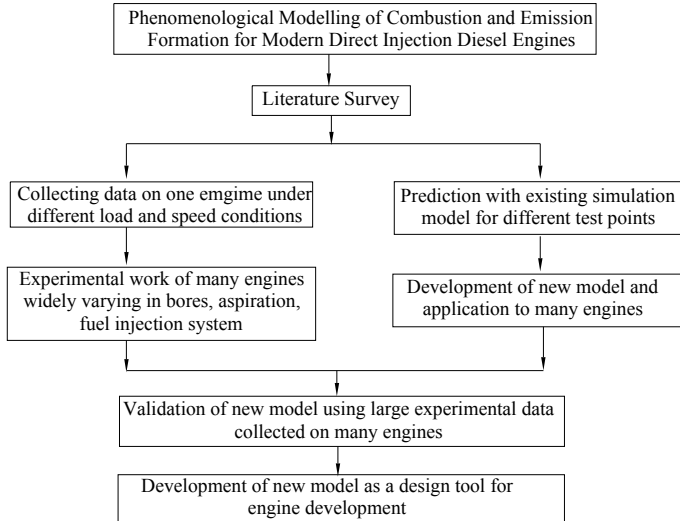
Phenomenological Modelling of Combustion and Emission Formation for Modern Direct Injection Diesel Engines

Literature Survey

Collecting data on one emgime under different load and speed conditions

Experimental work of many engines widely varying in bores, aspiration, fuel injection system

Prediction with existing simulation model for different test points

Development of new model and application to many engines

Validation of new model using large experimental data collected on many engines

Development of new model as a design tool for engine development